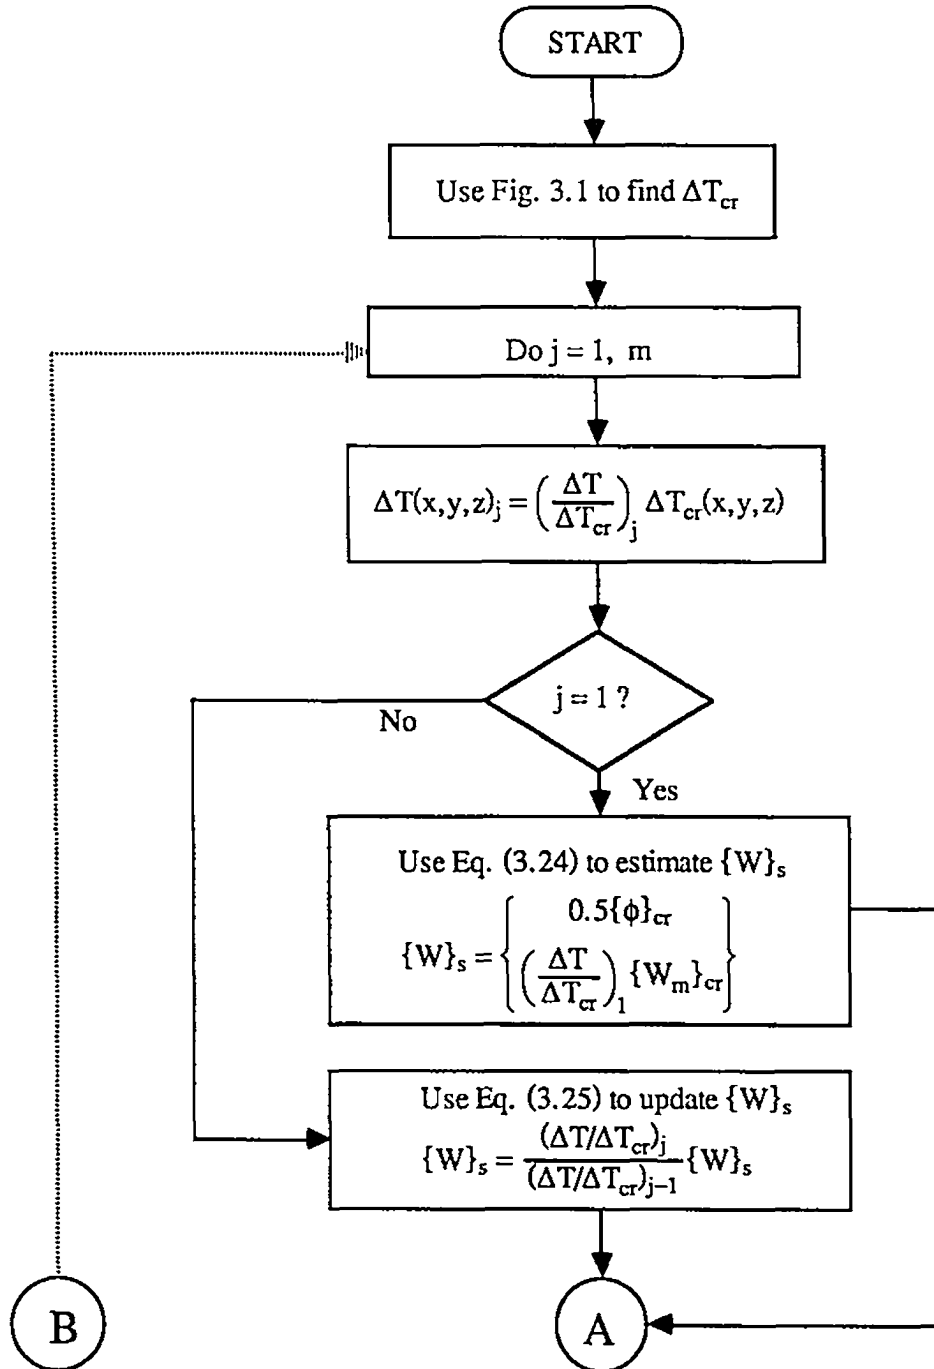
START

Use Fig. 3.1 to find $\Delta T_{cr}$

Do j = 1, m

$\Delta T(x,y,z)_j = \left(\frac{\Delta T}{\Delta T_{cr}}\right)_j \Delta T_{cr}(x,y,z)$

j = 1 ?

No

Yes

Use Eq. (3.24) to estimate $\{W\}_s$

$\{W\}_s = \left\{ \begin{matrix} 0.5\{\phi\}_{cr} \\ \left(\frac{\Delta T}{\Delta T_{cr}}\right)_1 \{W_m\}_{cr} \end{matrix} \right\}$

Use Eq. (3.25) to update $\{W\}_s$

$\{W\}_s = \frac{(\Delta T/\Delta T_{cr})_j}{(\Delta T/\Delta T_{cr})_{j-1}} \{W\}_s$

B

A